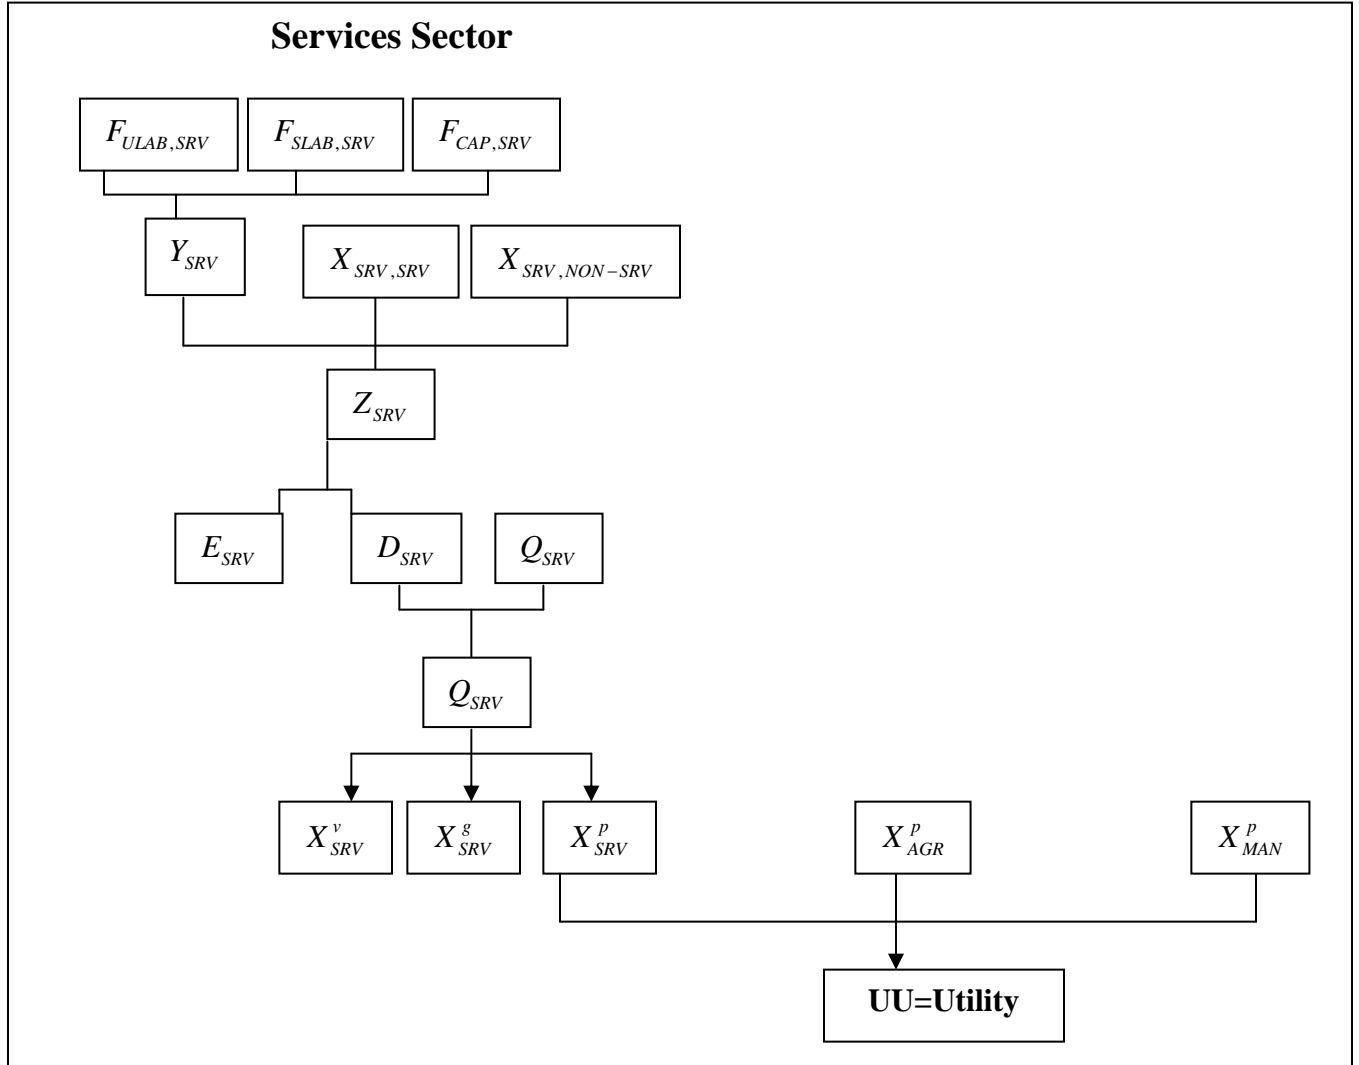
Services Sector

$F_{ULAB,SRV}$ $F_{SLAB,SRV}$ $F_{CAP,SRV}$

$Y_{SRV}$ $X_{SRV,SRV}$ $X_{SRV,NON-SRV}$

$Z_{SRV}$

$E_{SRV}$ $D_{SRV}$ $Q_{SRV}$

$Q_{SRV}$

$X^{v}_{SRV}$ $X^{g}_{SRV}$ $X^{p}_{SRV}$ $X^{p}_{AGR}$ $X^{p}_{MAN}$

UU=Utility